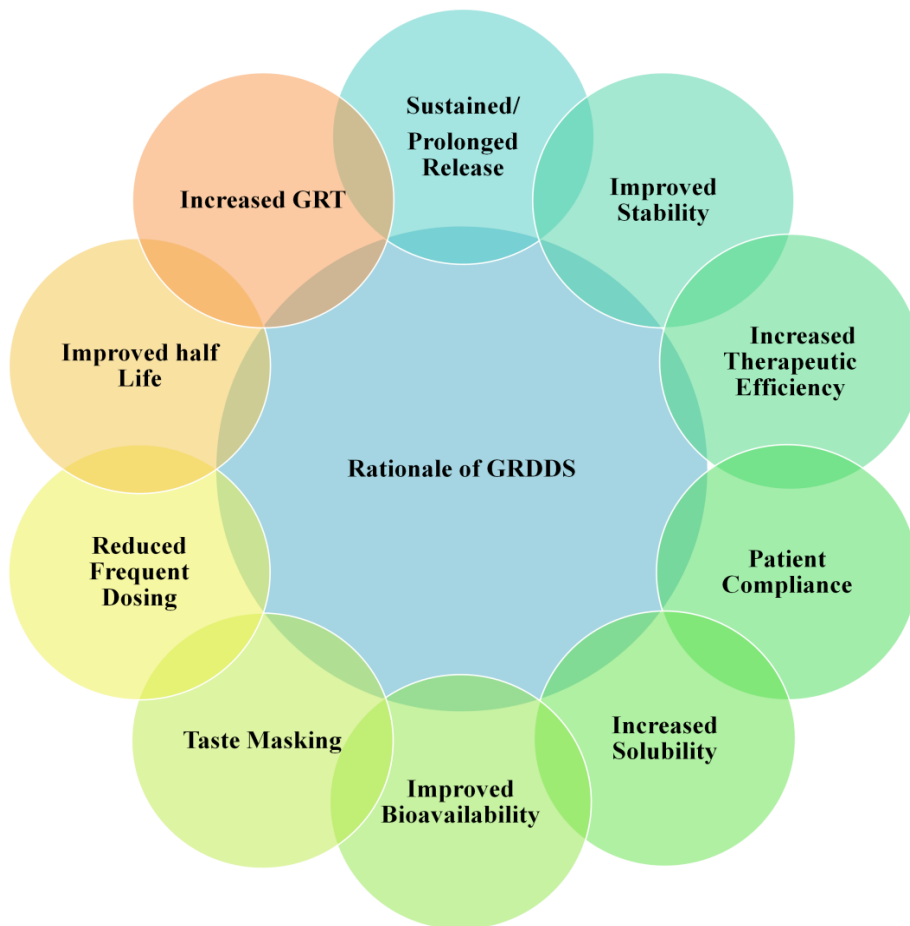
Rationale of GRDDS

Sustained/ Prolonged Release

Improved Stability

Increased Therapeutic Efficiency

Patient Compliance

Increased Solubility

Improved Bioavailability

Taste Masking

Reduced Frequent Dosing

Improved half Life

Increased GRT